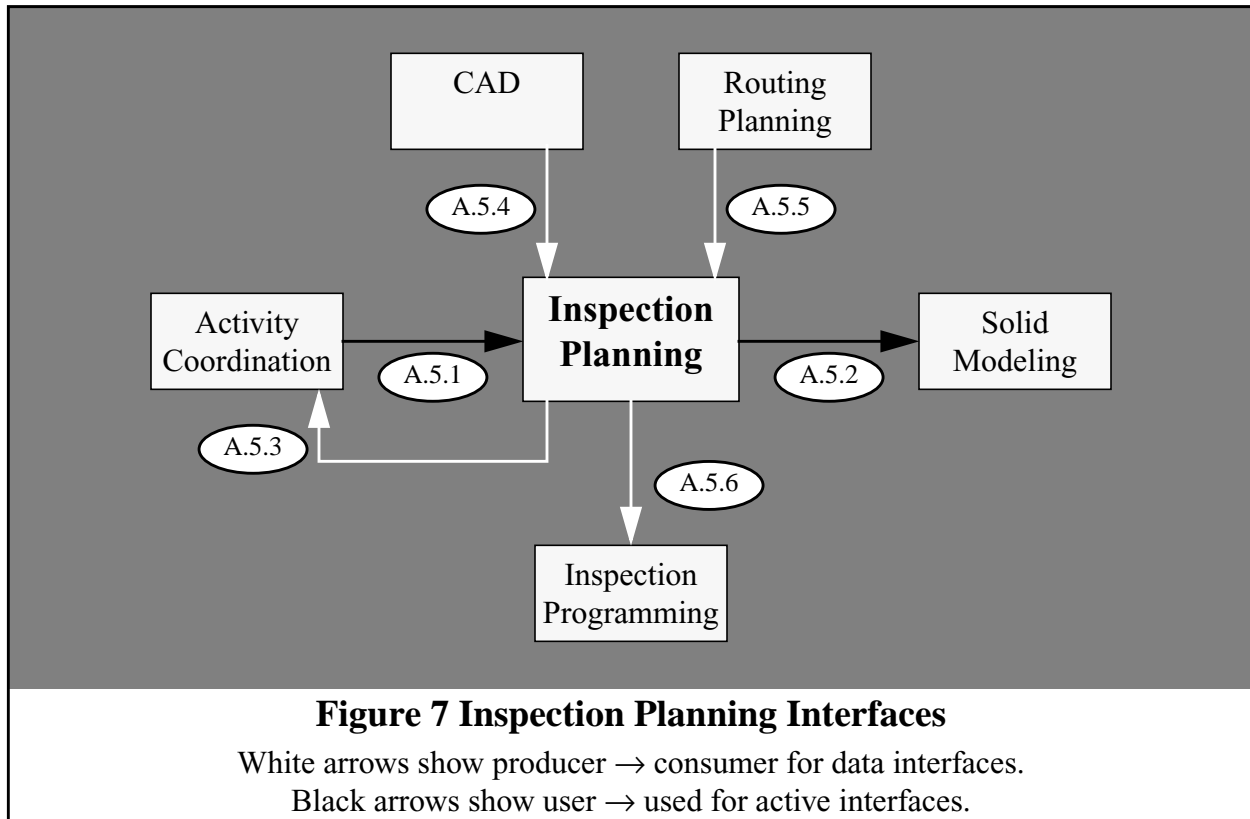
CAD

Routing Planning

A.5.4

A.5.5

Activity Coordination

Inspection Planning

Solid Modeling

A.5.1

A.5.2

A.5.3

A.5.6

Inspection Programming

**Figure 7 Inspection Planning Interfaces**

White arrows show producer $\rightarrow$ consumer for data interfaces.
Black arrows show user $\rightarrow$ used for active interfaces.